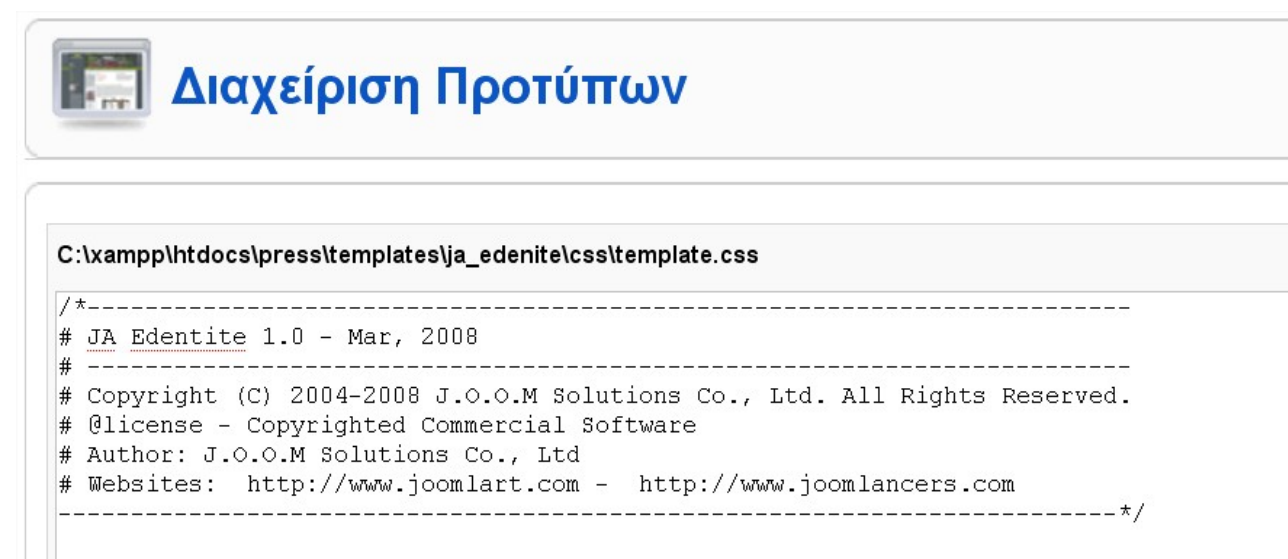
Διαχείριση Προτύπων

C:\xampp\htdocs\press\templates\ja_edenite\css\template.css

/*------------------------------------------------------------------------
# JA Edentite 1.0 - Mar, 2008
# ------------------------------------------------------------------------
# Copyright (C) 2004-2008 J.O.O.M Solutions Co., Ltd. All Rights Reserved.
# @license - Copyrighted Commercial Software
# Author: J.O.O.M Solutions Co., Ltd
# Websites: http://www.joomlart.com - http://www.joomlancers.com
-------------------------------------------------------------------------*/